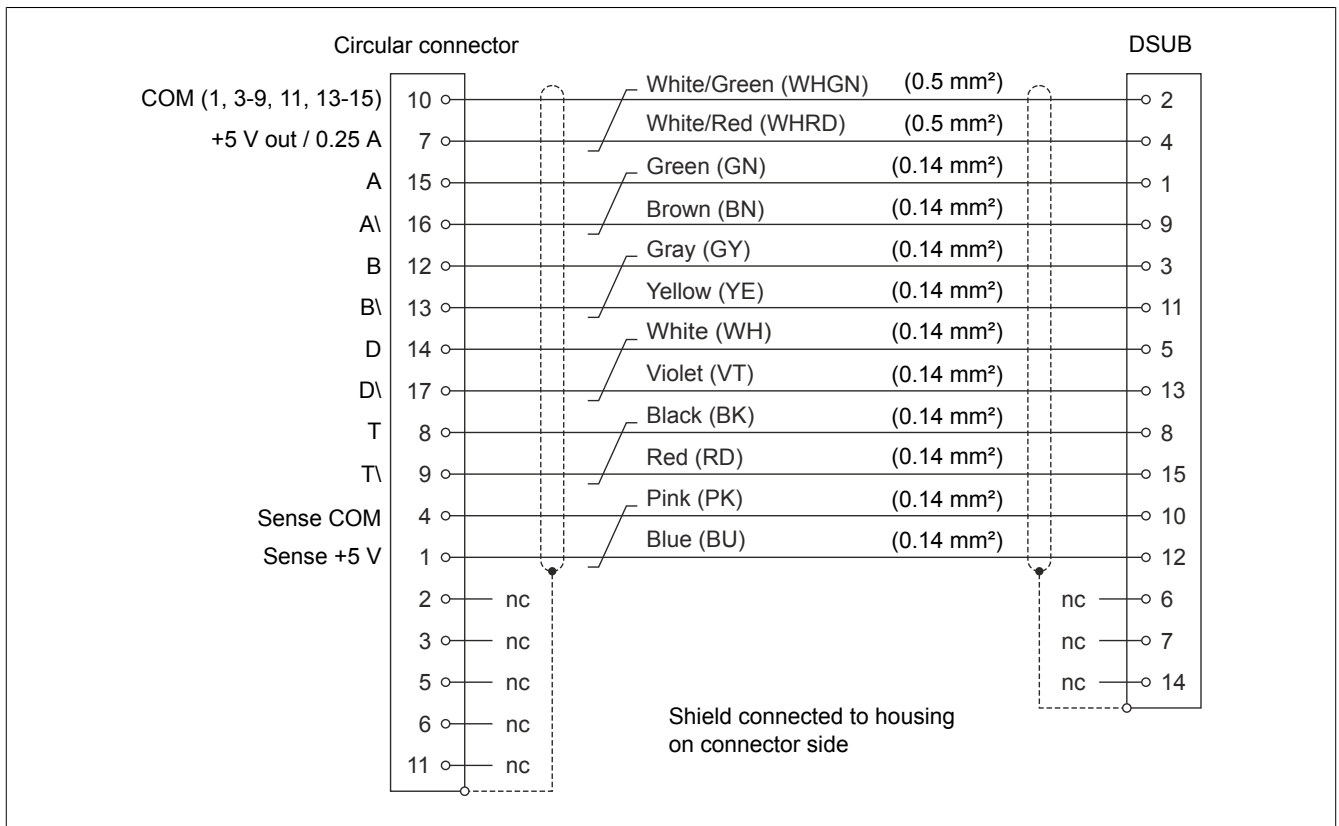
Circular connector

DSUB

| Signal | Circular connector pin | Wire | Cross-section | DSUB pin |
|---|---|---|---|---|
| COM (1, 3-9, 11, 13-15) | 10 | White/Green (WHGN) | (0.5 mm²) | 2 |
| +5 V out / 0.25 A | 7 | White/Red (WHRD) | (0.5 mm²) | 4 |
| A | 15 | Green (GN) | (0.14 mm²) | 1 |
| A\ | 16 | Brown (BN) | (0.14 mm²) | 9 |
| B | 12 | Gray (GY) | (0.14 mm²) | 3 |
| B\ | 13 | Yellow (YE) | (0.14 mm²) | 11 |
| D | 14 | White (WH) | (0.14 mm²) | 5 |
| D\ | 17 | Violet (VT) | (0.14 mm²) | 13 |
| T | 8 | Black (BK) | (0.14 mm²) | 8 |
| T\ | 9 | Red (RD) | (0.14 mm²) | 15 |
| Sense COM | 4 | Pink (PK) | (0.14 mm²) | 10 |
| Sense +5 V | 1 | Blue (BU) | (0.14 mm²) | 12 |

2 — nc
3 — nc
5 — nc
6 — nc
11 — nc

nc — 6
nc — 7
nc — 14

Shield connected to housing on connector side